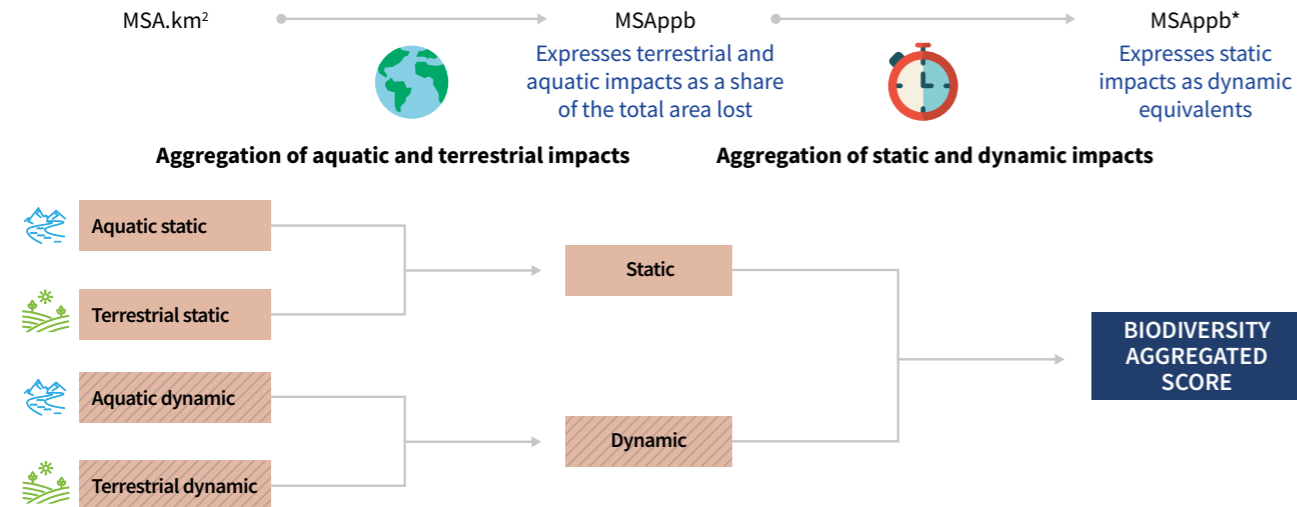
MSA.km$^2$

MSAppb
Expresses terrestrial and aquatic impacts as a share of the total area lost

MSAppb*
Expresses static impacts as dynamic equivalents

Aggregation of aquatic and terrestrial impacts

Aggregation of static and dynamic impacts

Aquatic static

Terrestrial static

Aquatic dynamic

Terrestrial dynamic

Static

Dynamic

BIODIVERSITY AGGREGATED SCORE